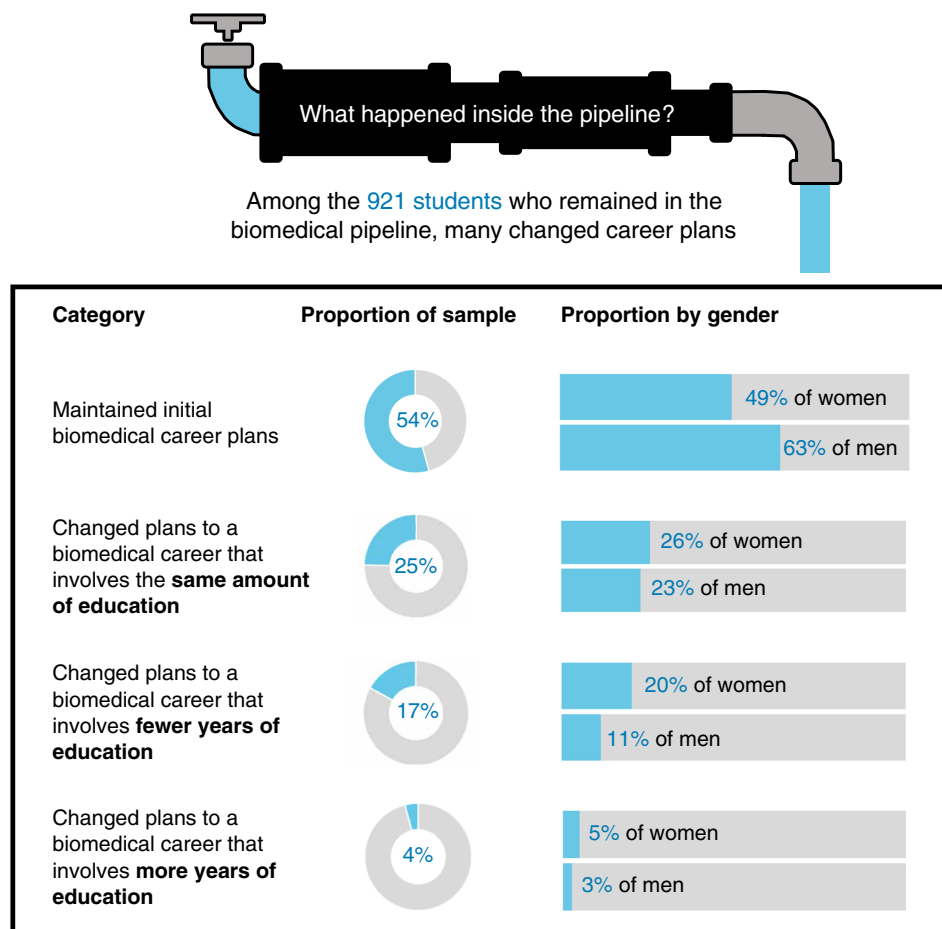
What happened inside the pipeline?

Among the 921 students who remained in the biomedical pipeline, many changed career plans

| Category | Proportion of sample | Proportion by gender |
|---|---|---|
| Maintained initial biomedical career plans | 54% | 49% of women<br>63% of men |
| Changed plans to a biomedical career that involves the **same amount of education** | 25% | 26% of women<br>23% of men |
| Changed plans to a biomedical career that involves **fewer years of education** | 17% | 20% of women<br>11% of men |
| Changed plans to a biomedical career that involves **more years of education** | 4% | 5% of women<br>3% of men |